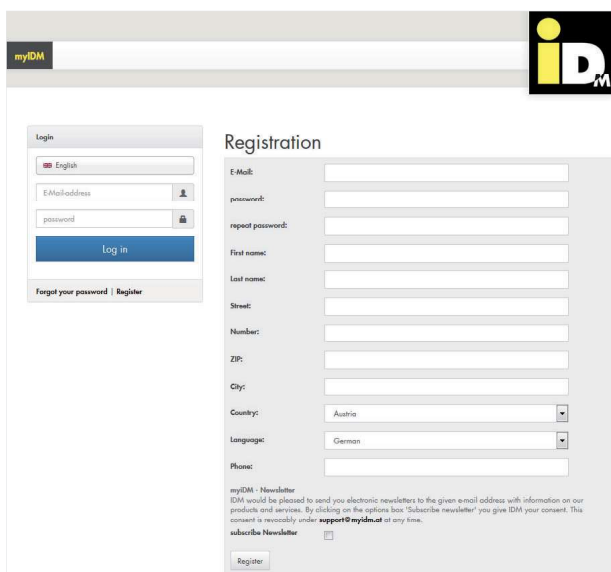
myIDM

iDM

Login

English

E-Mail-address

password

Log in

Forgot your password | Register

Registration

E-Mail:

password:

repeat password:

First name:

Last name:

Street:

Number:

ZIP:

City:

Country: Austria

Language: German

Phone:

myIDM - Newsletter
IDM would be pleased to send you electronic newsletters to the given e-mail address with information on our products and services. By clicking on the options box 'Subscribe newsletter' you give IDM your consent. This consent is revocably under **support@myidm.at** at any time.

subscribe Newsletter

Register